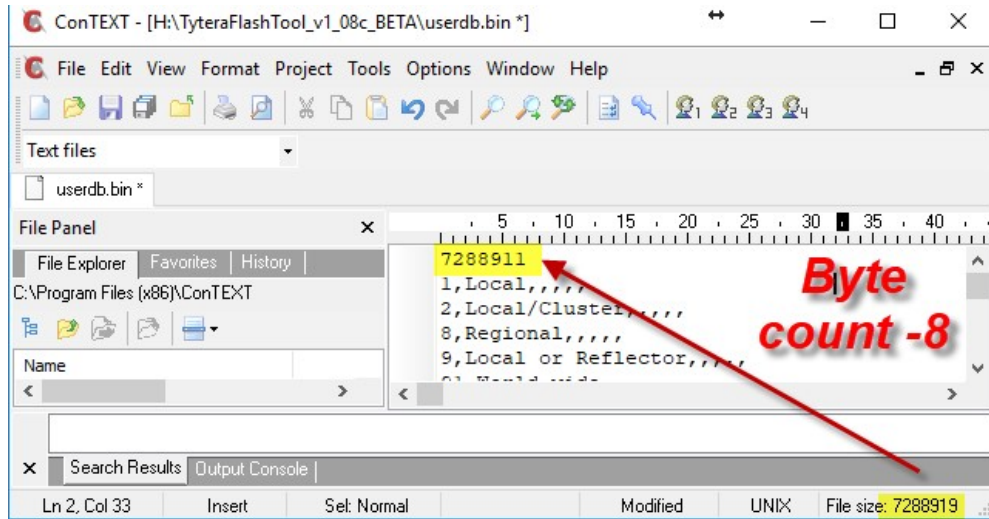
ConTEXT - [H:\TyteraFlashTool_v1_08c_BETA\userdb.bin *]

File Edit View Format Project Tools Options Window Help

Text files

userdb.bin *

File Panel

File Explorer | Favorites | History

C:\Program Files (x86)\ConTEXT

Name

5 10 15 20 25 30 35 40

7288911
1,Local,,,,,
2,Local/Cluster,,,,,
8,Regional,,,,,
9,Local or Reflector,,,,,
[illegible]

Byte count -8

Search Results | Output Console

Ln 2, Col 33 | Insert | Sel: Normal | Modified | UNIX | File size: 7288919